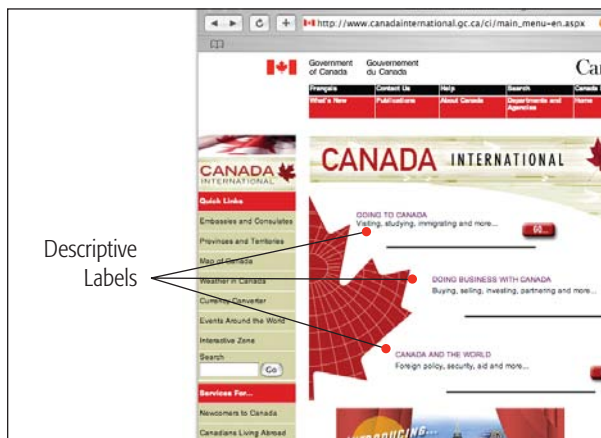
http://www.canadainternational.gc.ca/ci/main_menu=en.aspx

Government of Canada
Gouvernement du Canada

Ca

Français | Contact Us | Help | Search | Canada Si
What's New | Publications | About Canada | Departments and Agencies | Home

CANADA INTERNATIONAL

CANADA INTERNATIONAL

Quick Links
Embassies and Consulates
Provinces and Territories
Map of Canada
Weather in Canada
Currency Converter
Events Around the World
Interactive Zone
Search
Go

Services For...
Newcomers to Canada
Canadians Living Abroad

GOING TO CANADA
Visiting, studying, immigrating and more...
GO

DOING BUSINESS WITH CANADA
Buying, selling, investing, partnering and more...

CANADA AND THE WORLD
Foreign policy, security, aid and more...

Descriptive Labels

INTRODUCING